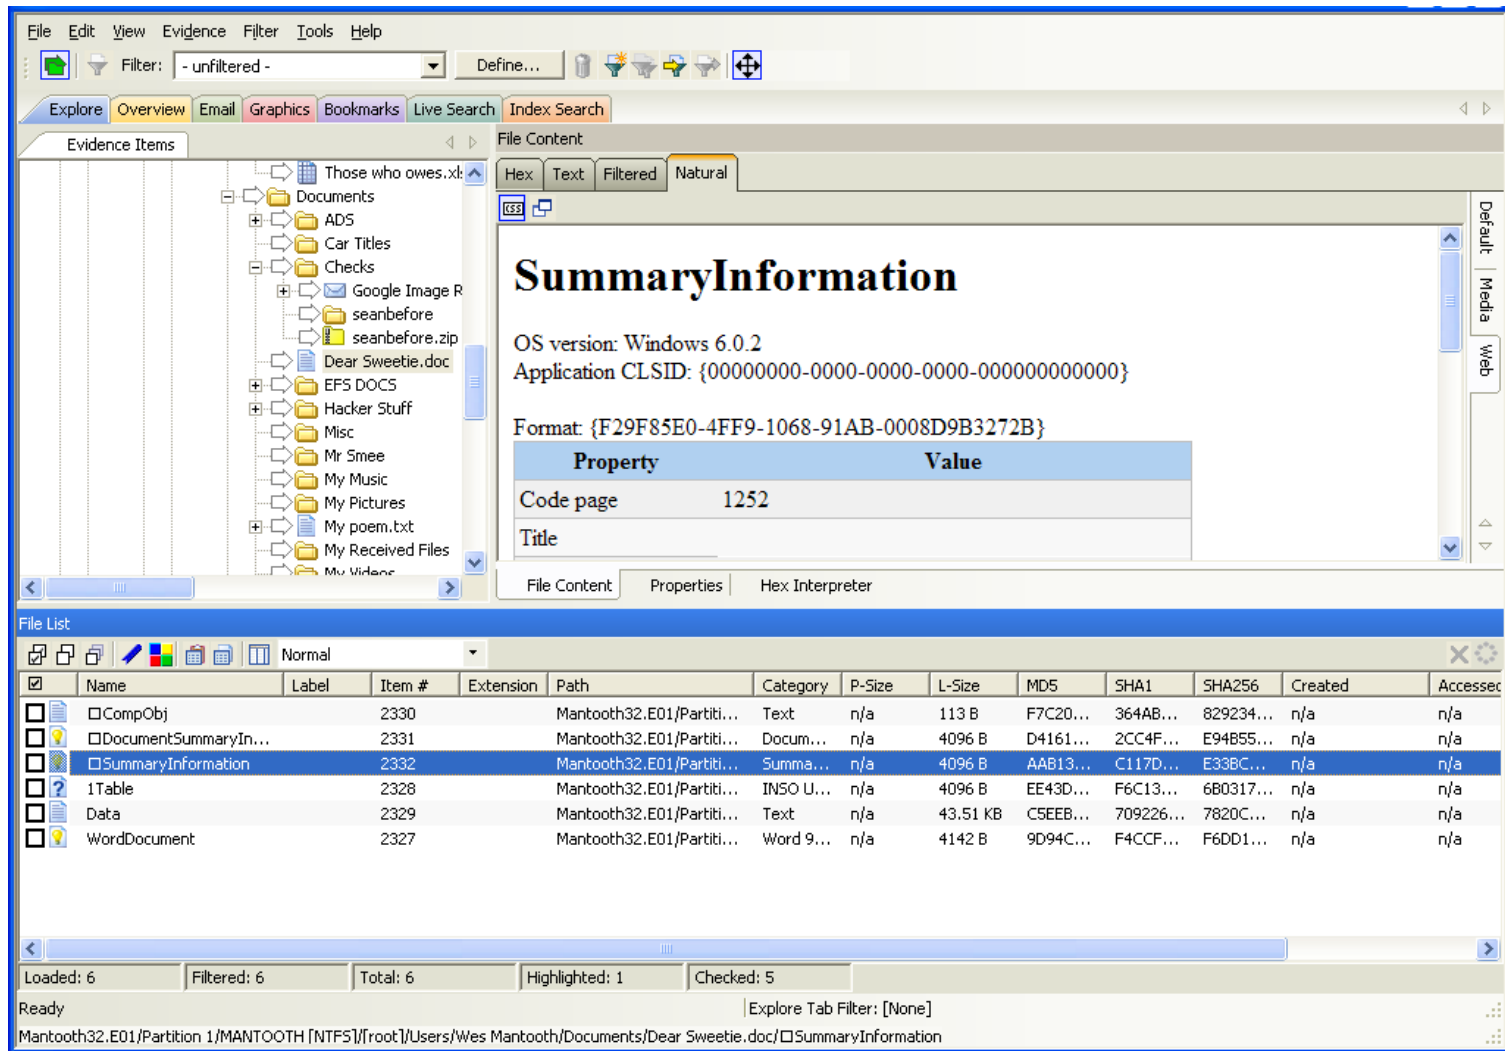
File Edit View Evidence Filter Tools Help

Filter: - unfiltered - Define...

Explore Overview Email Graphics Bookmarks Live Search Index Search

Evidence Items

Those who owes.xl
Documents
ADS
Car Titles
Checks
Google Image R
seanbefore
seanbefore.zip
Dear Sweetie.doc
EFS DOCS
Hacker Stuff
Misc
Mr Smee
My Music
My Pictures
My poem.txt
My Received Files
My Videos

File Content

Hex Text Filtered Natural

Default Media Web

# SummaryInformation

OS version: Windows 6.0.2
Application CLSID: {00000000-0000-0000-0000-000000000000}

Format: {F29F85E0-4FF9-1068-91AB-0008D9B3272B}

| Property | Value |
|---|---|
| Code page | 1252 |
| Title | |

File Content Properties Hex Interpreter

File List

Normal

| | Name | Label | Item # | Extension | Path | Category | P-Size | L-Size | MD5 | SHA1 | SHA256 | Created | Accessed |
|---|---|---|---|---|---|---|---|---|---|---|---|---|---|
| | CompObj | | 2330 | | Mantooth32.E01/Partiti... | Text | n/a | 113 B | F7C20... | 364AB... | 829234... | n/a | n/a |
| | DocumentSummaryIn... | | 2331 | | Mantooth32.E01/Partiti... | Docum... | n/a | 4096 B | D4161... | 2CC4F... | E94B55... | n/a | n/a |
| | SummaryInformation | | 2332 | | Mantooth32.E01/Partiti... | Summa... | n/a | 4096 B | AAB13... | C117D... | E33BC... | n/a | n/a |
| | 1Table | | 2328 | | Mantooth32.E01/Partiti... | INSO U... | n/a | 4096 B | EE43D... | F6C13... | 6B0317... | n/a | n/a |
| | Data | | 2329 | | Mantooth32.E01/Partiti... | Text | n/a | 43.51 KB | C5EEB... | 709226... | 7820C... | n/a | n/a |
| | WordDocument | | 2327 | | Mantooth32.E01/Partiti... | Word 9... | n/a | 4142 B | 9D94C... | F4CCF... | F6DD1... | n/a | n/a |

Loaded: 6 Filtered: 6 Total: 6 Highlighted: 1 Checked: 5

Ready Explore Tab Filter: [None]

Mantooth32.E01/Partition 1/MANTOOTH [NTFS]/[root]/Users/Wes Mantooth/Documents/Dear Sweetie.doc/SummaryInformation